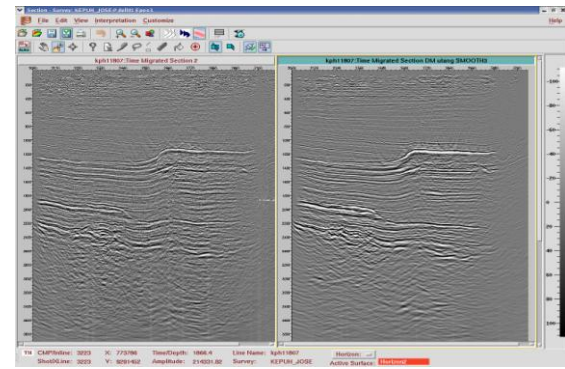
Section - Survey: KEPUH_JOSE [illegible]

File Edit View Interpretation Customize

Help

kph11967:Time Migrated Section 2

kph11967:Time Migrated Section DM along SMOOTH

CMP/Inline: 3223 X: 773786 Time/Depth: 1666.4 Line Name: kph11967

ShotX/Line: 3223 Y: 9291452 Amplitude: 214331.92 Survey: KEPUH_JOSE

Horizon:

Active Surface: Horizon2